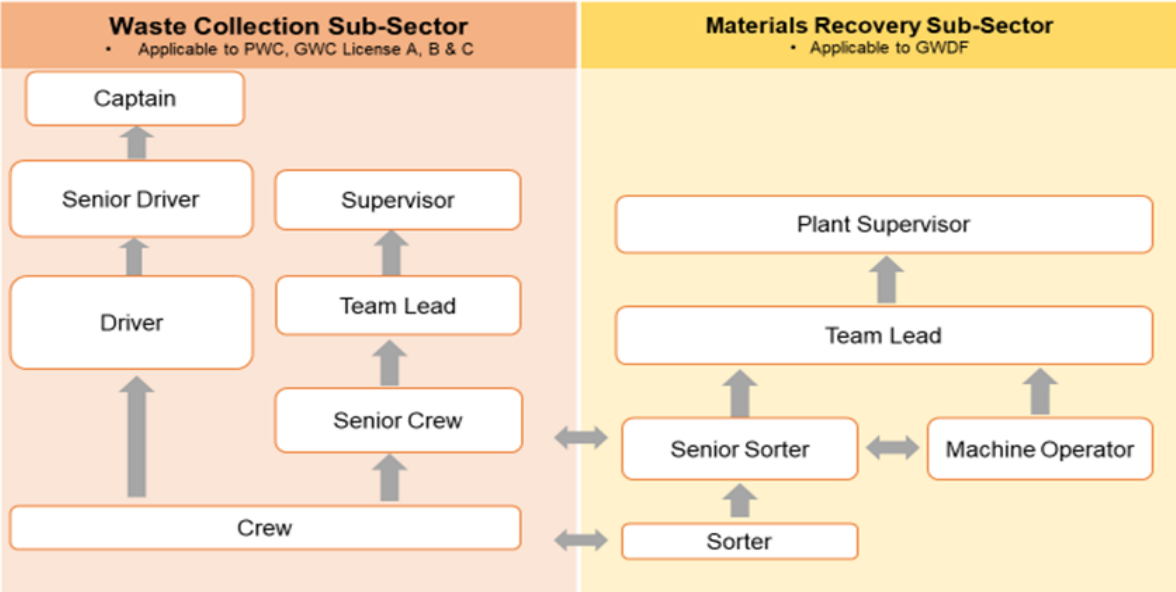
Waste Collection Sub-Sector
• Applicable to PWC, GWC License A, B & C

Captain

Senior Driver

Supervisor

Driver

Team Lead

Senior Crew

Crew

Materials Recovery Sub-Sector
• Applicable to GWDF

Plant Supervisor

Team Lead

Senior Sorter

Machine Operator

Sorter